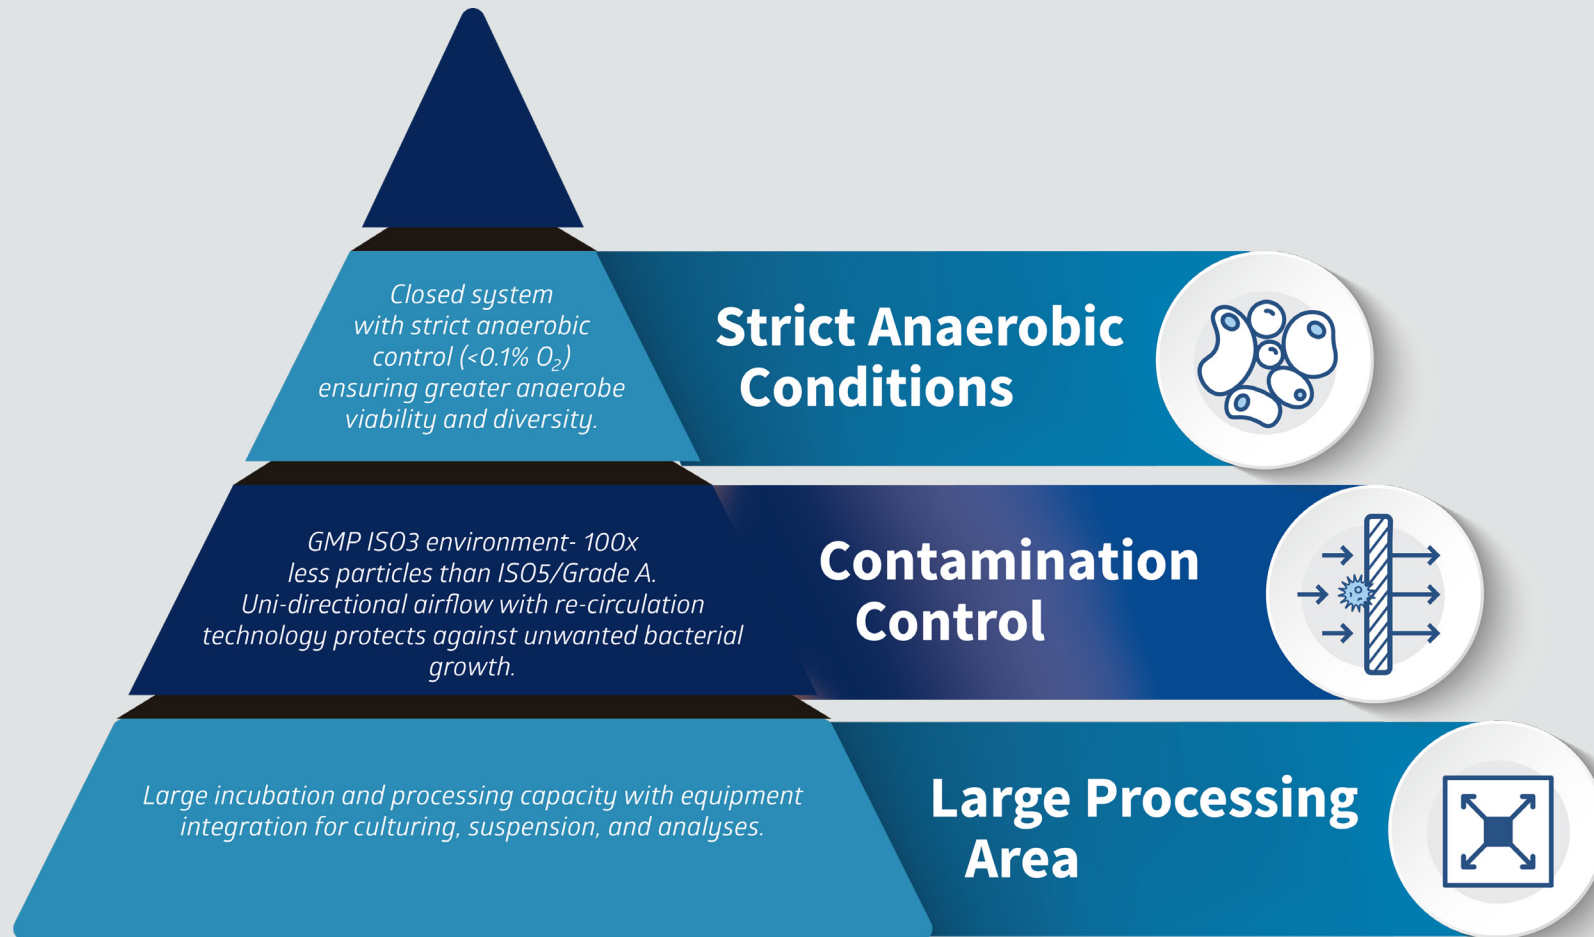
Closed system with strict anaerobic control (<0.1% $O_2$) ensuring greater anaerobe viability and diversity.

Strict Anaerobic Conditions

GMP ISO3 environment- 100x less particles than ISO5/Grade A. Uni-directional airflow with re-circulation technology protects against unwanted bacterial growth.

Contamination Control

Large incubation and processing capacity with equipment integration for culturing, suspension, and analyses.

Large Processing Area